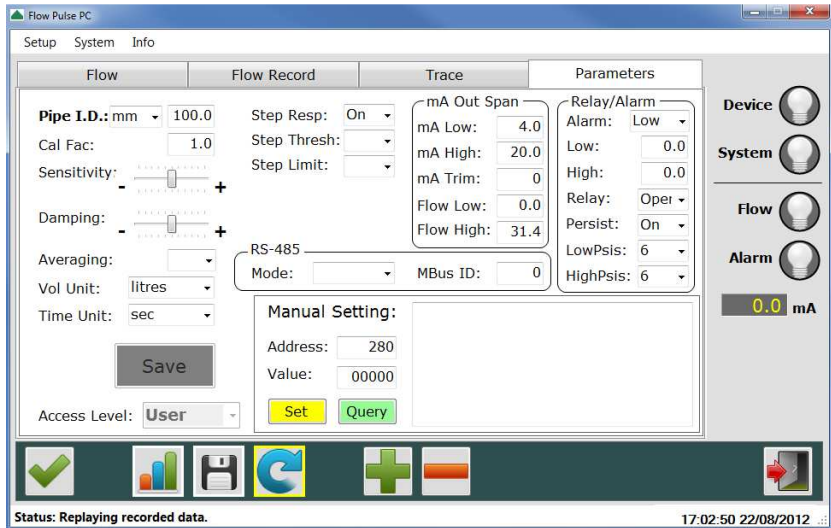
Flow Pulse PC

Setup System Info

Flow | Flow Record | Trace | Parameters

Pipe I.D.: mm 100.0
Cal Fac: 1.0
Sensitivity: - +
Damping: - +
Averaging:
Vol Unit: litres
Time Unit: sec

Save

Access Level: User

Step Resp: On
Step Thresh:
Step Limit:

mA Out Span
mA Low: 4.0
mA High: 20.0
mA Trim: 0
Flow Low: 0.0
Flow High: 31.4

Relay/Alarm
Alarm: Low
Low: 0.0
High: 0.0
Relay: Oper
Persist: On
LowPsis: 6
HighPsis: 6

RS-485
Mode:
MBus ID: 0

Manual Setting:
Address: 280
Value: 00000
Set Query

Device
System
Flow
Alarm
0.0 mA

Status: Replaying recorded data.
17:02:50 22/08/2012